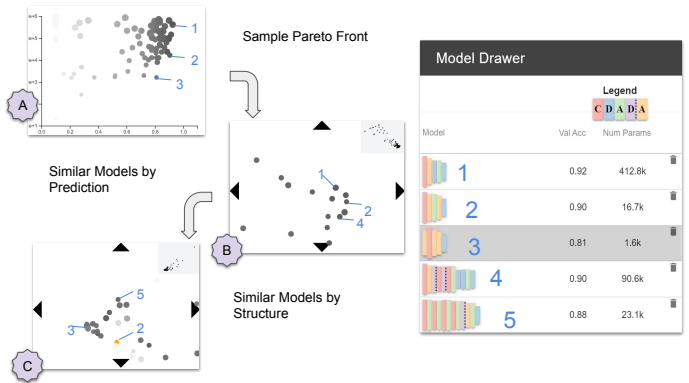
A

1
2
3

e+6
e+5
e+4
e+3
e+1

0.0 0.2 0.4 0.6 0.8 1.0

Sample Pareto Front

B

1
2
4

Similar Models by Prediction

C

5
3
2

Similar Models by Structure

Model Drawer

Legend
C D A D A

| Model | Val Acc | Num Params |
|---|---|---|
| 1 | 0.92 | 412.8k |
| 2 | 0.90 | 16.7k |
| 3 | 0.81 | 1.6k |
| 4 | 0.90 | 90.6k |
| 5 | 0.88 | 23.1k |